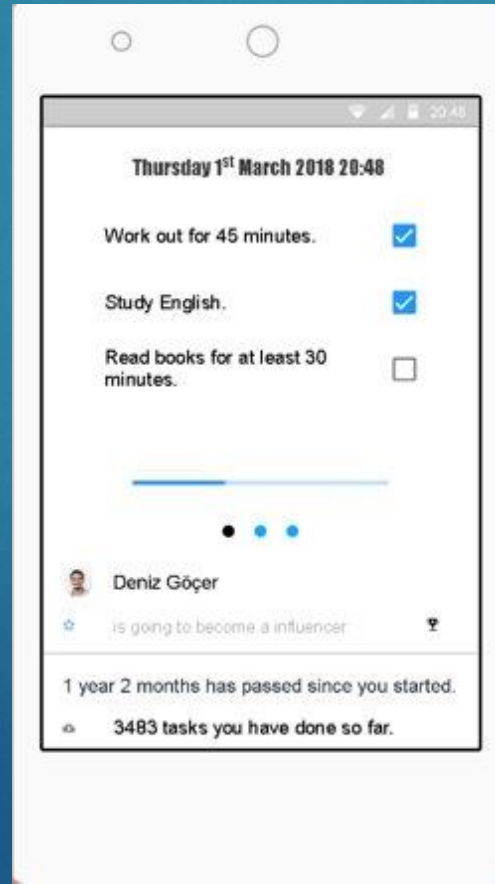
20:48

Thursday 1$^{st}$ March 2018 20:48

Work out for 45 minutes.

Study English.

Read books for at least 30 minutes.

Deniz Göçer

is going to become a influencer

1 year 2 months has passed since you started.

3483 tasks you have done so far.